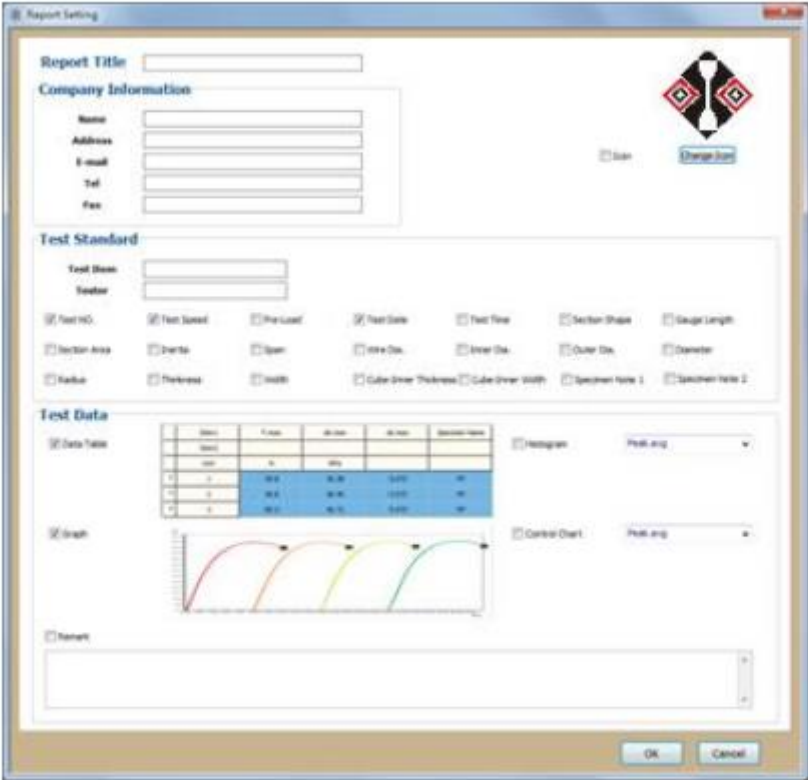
Report Setting

Report Title

Company Information

Name

Address

E-mail

Tel

Fax

Icon

Change Icon

Test Standard

Test Item

Tester

Test NO.

Test Speed

Pre-Load

Test Date

Test Time

Section Shape

Gauge Length

Section Area

Inertia

Span

Wire Dia.

Inner Dia.

Outer Dia.

Diameter

Radius

Thickness

Width

Cube Inner Thickness

Cube Inner Width

Specimen Note 1

Specimen Note 2

Test Data

Data Table

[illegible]

Histogram

Peak.avg

Graph

Control Chart

Peak.avg

Remark

OK

Cancel